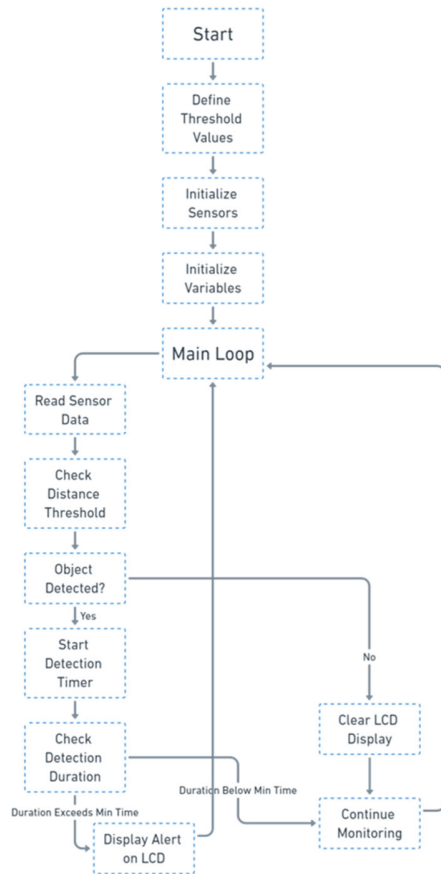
Start

Define Threshold Values

Initialize Sensors

Initialize Variables

Main Loop

Read Sensor Data

Check Distance Threshold

Object Detected?

Yes

Start Detection Timer

Check Detection Duration

No

Clear LCD Display

Duration Below Min Time

Duration Exceeds Min Time

Display Alert on LCD

Continue Monitoring